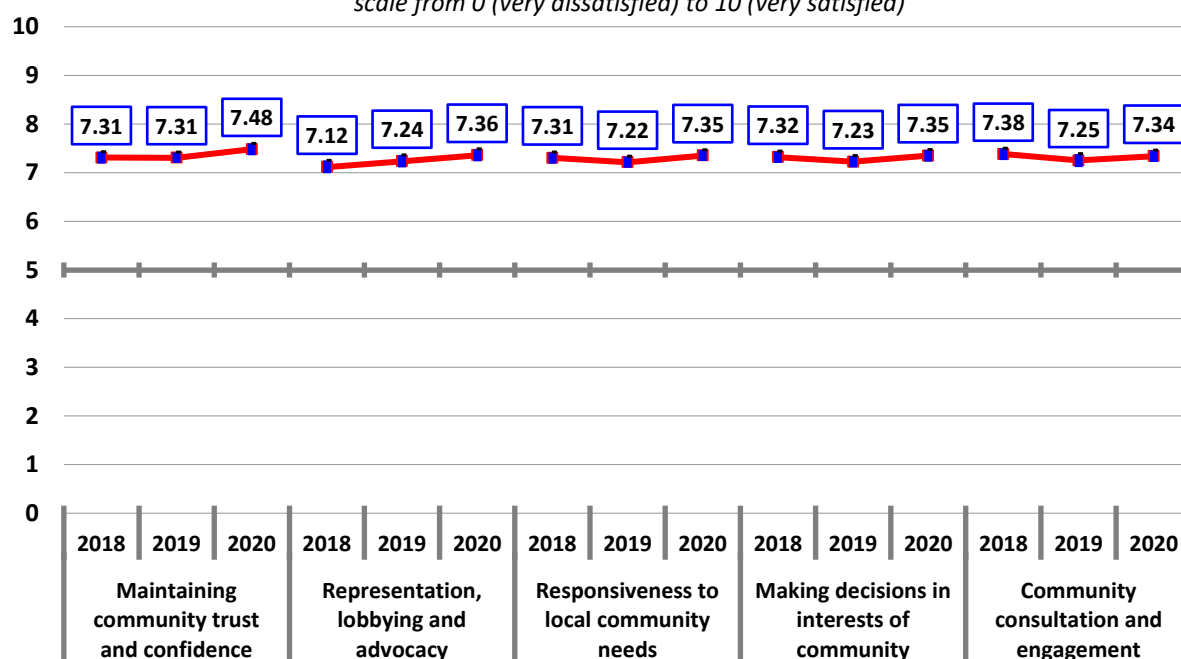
scale from 0 (very dissatisfied) to 10 (very satisfied)

10
9
8
7
6
5
4
3
2
1
0

7.31 7.31 7.48 7.12 7.24 7.36 7.31 7.22 7.35 7.32 7.23 7.35 7.38 7.25 7.34

| 2018 | 2019 | 2020 | 2018 | 2019 | 2020 | 2018 | 2019 | 2020 | 2018 | 2019 | 2020 | 2018 | 2019 | 2020 |
|---|---|---|---|---|---|---|---|---|---|---|---|---|---|---|

Maintaining community trust and confidence

Representation, lobbying and advocacy

Responsiveness to local community needs

Making decisions in interests of community

Community consultation and engagement